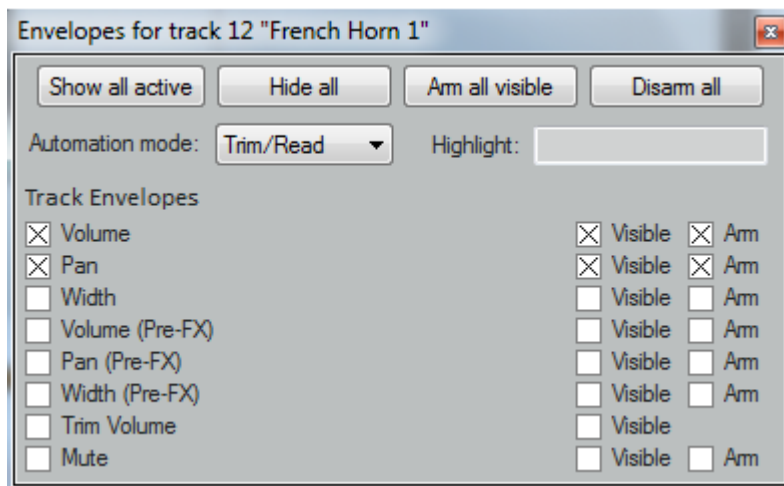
Envelopes for track 12 "French Horn 1"

Show all active | Hide all | Arm all visible | Disarm all

Automation mode: Trim/Read

Highlight:

Track Envelopes

| | | | |
|---|---|---|---|
| ☒ Volume | ☒ Visible | ☒ Arm |
| ☒ Pan | ☒ Visible | ☒ Arm |
| ☐ Width | ☐ Visible | ☐ Arm |
| ☐ Volume (Pre-FX) | ☐ Visible | ☐ Arm |
| ☐ Pan (Pre-FX) | ☐ Visible | ☐ Arm |
| ☐ Width (Pre-FX) | ☐ Visible | ☐ Arm |
| ☐ Trim Volume | ☐ Visible | |
| ☐ Mute | ☐ Visible | ☐ Arm |